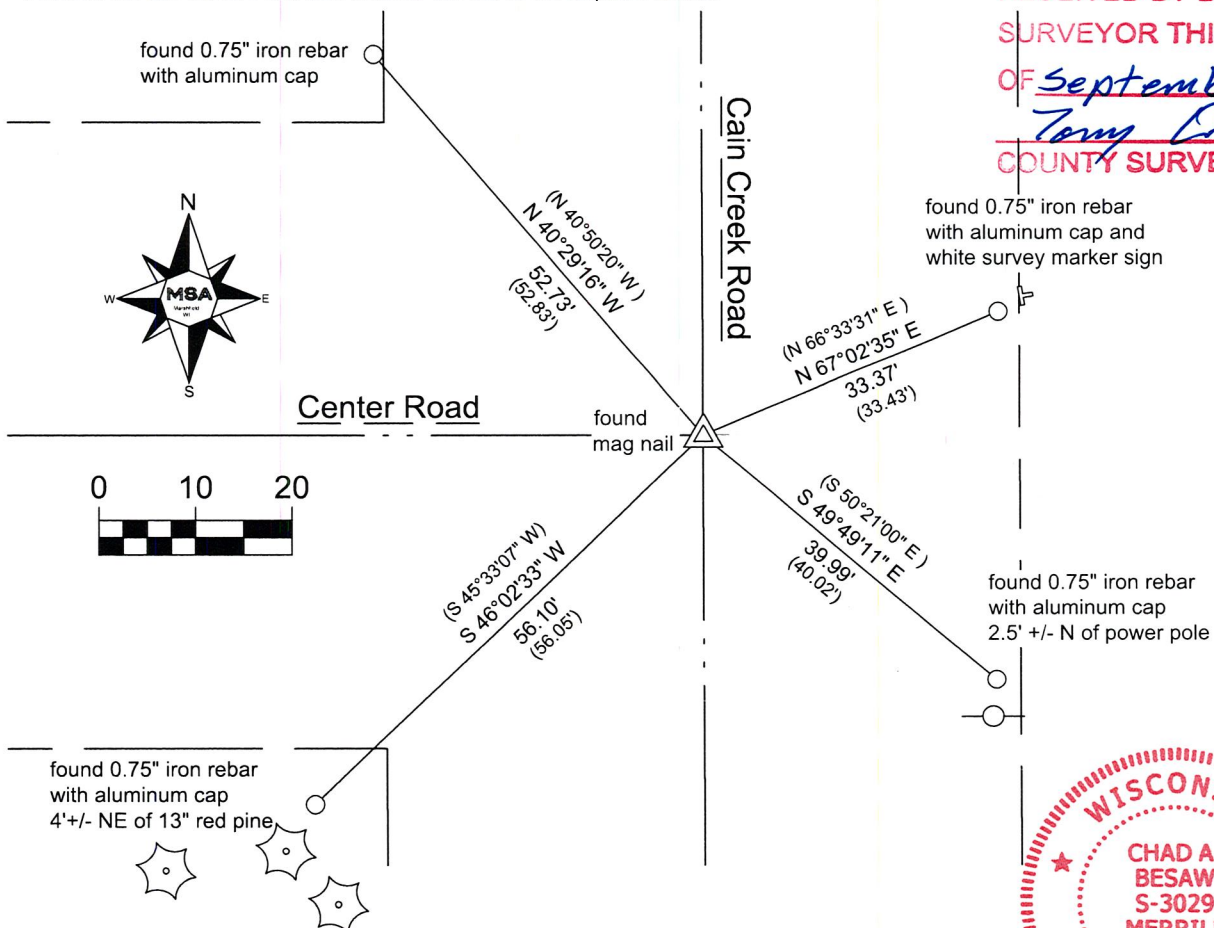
SURVEYOR THI

OF Septem

Tony

COUNTY SURVE

found 0.75" iron rebar with aluminum cap

Cain Creek Road

(N 40°50'20" W)
N 40°29'16" W
52.73'
(52.83')

N

W

MSA

E

S

found 0.75" iron rebar with aluminum cap and white survey marker sign

(N 66°33'31" E)
N 67°02'35" E
33.37'
(33.43')

Center Road

found mag nail

0 10 20

(S 45°33'07" W)
S 46°02'33" W
56.10'
(56.05')

(S 50°21'00" E)
S 49°49'11" E
39.99'
(40.02')

found 0.75" iron rebar with aluminum cap 2.5' +/- N of power pole

found 0.75" iron rebar with aluminum cap 4'+/- NE of 13" red pine

WISCON

CHAD A
BESAW
S-3029
MERRIL